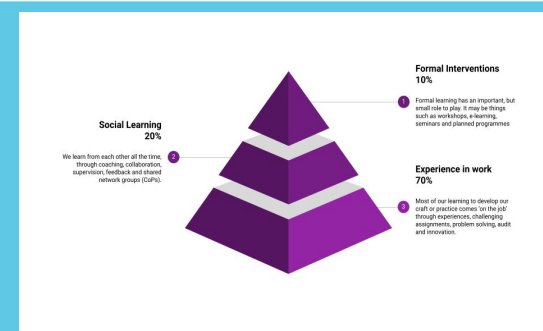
Formal Interventions
10%

1 Formal learning has an important, but small role to play. It may be things such as workshops, e-learning, seminars and planned programmes

Social Learning
20%

We learn from each other all the time, through coaching, collaboration, supervision, feedback and shared network groups (CoPs). 2

Experience in work
70%

3 Most of our learning to develop our craft or practice comes 'on the job' through experiences, challenging assignments, problem solving, audit and innovation.